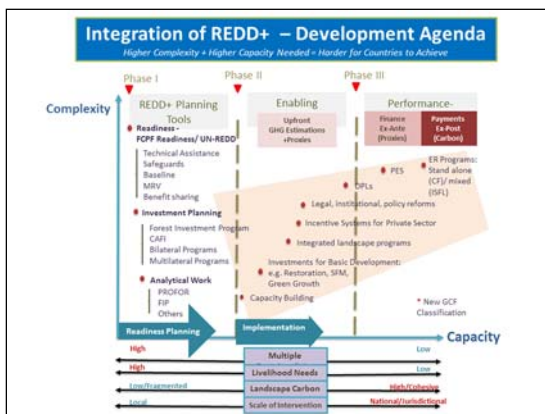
Integration of REDD+ – Development Agenda

Higher Complexity + Higher Capacity Needed = Harder for Countries to Achieve

Phase I

Phase II

Phase III

Complexity

REDD+ Planning Tools

Enabling

Performance-

Upfront GHG Estimations +Proxies

Finance Ex-Ante (Proxies)

Payments Ex-Post (Carbon)

Readiness - FCPF Readiness/ UN-REDD

Technical Assistance

Safeguards

Baseline

MRV

Benefit sharing

Investment Planning

Forest Investment Program

CAFI

Bilateral Programs

Multilateral Programs

Analytical Work

PROFOR

FIP

Others

PES

ER Programs: Stand alone (CF)/ mixed (ISFL)

DPLs

Legal, institutional, policy reforms

Incentive Systems for Private Sector

Integrated landscape programs

Investments for Basic Development: e.g. Restoration, SFM, Green Growth

Capacity Building

* New GCF Classification

Readiness Planning

Implementation

Capacity

Multiple

High

Low

High

Livelihood Needs

Low

Low/Fragmented

Landscape Carbon

High/Cohesive

Local

Scale of Intervention

National/Jurisdictional